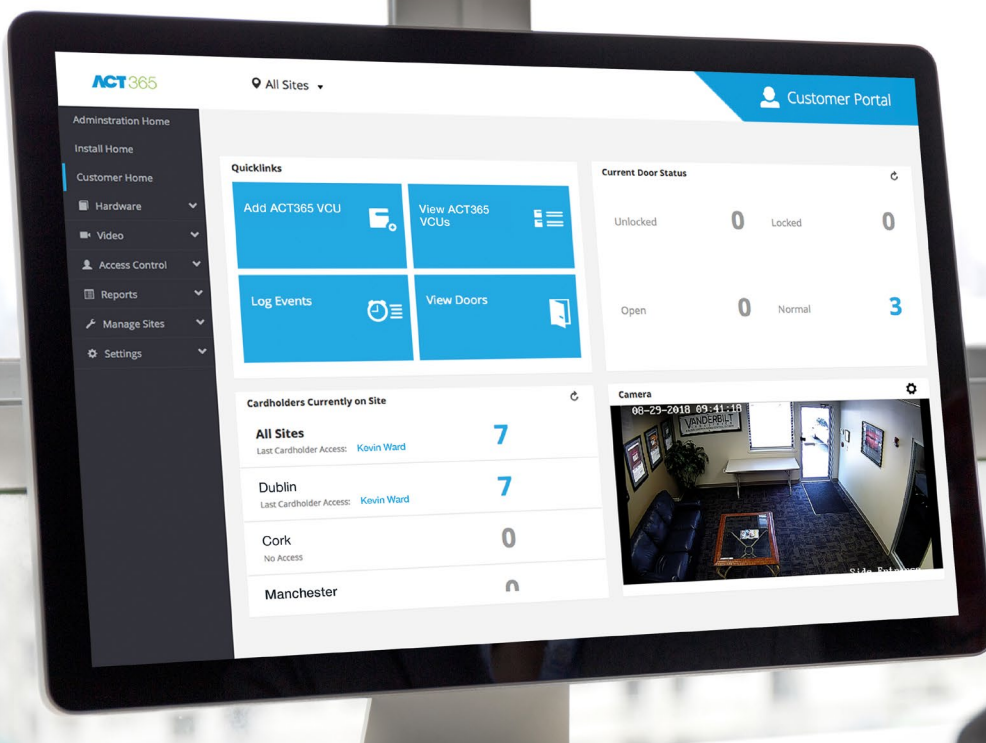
ACT365

All Sites

Customer Portal

Adminstration Home
Install Home
Customer Home
Hardware
Video
Access Control
Reports
Manage Sites
Settings

Quicklinks

Add ACT365 VCU

View ACT365 VCUs

Log Events

View Doors

Current Door Status

Unlocked 0
Locked 0
Open 0
Normal 3

Cardholders Currently on Site

All Sites
Last Cardholder Access: Kevin Ward
7

Dublin
Last Cardholder Access: Kevin Ward
7

Cork
No Access
0

Manchester
0

Camera

08-29-2018 09:41:18

VANDERBILT

Side Entr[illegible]